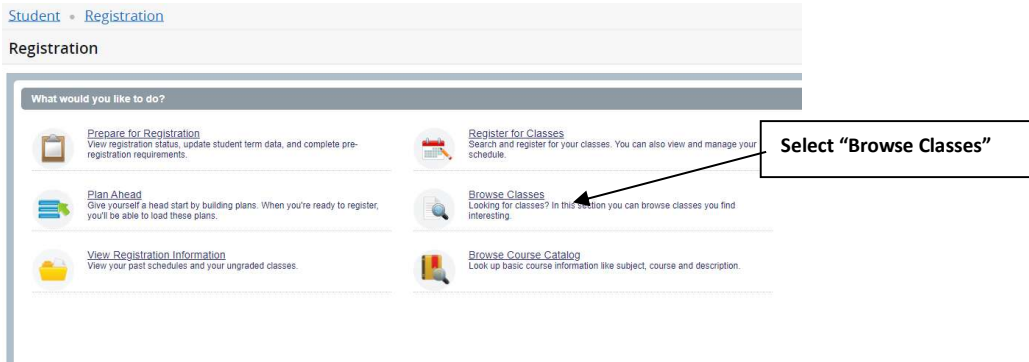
Student • Registration

Registration

What would you like to do?

Prepare for Registration
View registration status, update student term data, and complete pre-registration requirements.

Register for Classes
Search and register for your classes. You can also view and manage your schedule.

Select "Browse Classes"

Plan Ahead
Give yourself a head start by building plans. When you're ready to register, you'll be able to load these plans.

Browse Classes
Looking for classes? In this section you can browse classes you find interesting.

View Registration Information
View your past schedules and your ungraded classes.

Browse Course Catalog
Look up basic course information like subject, course and description.